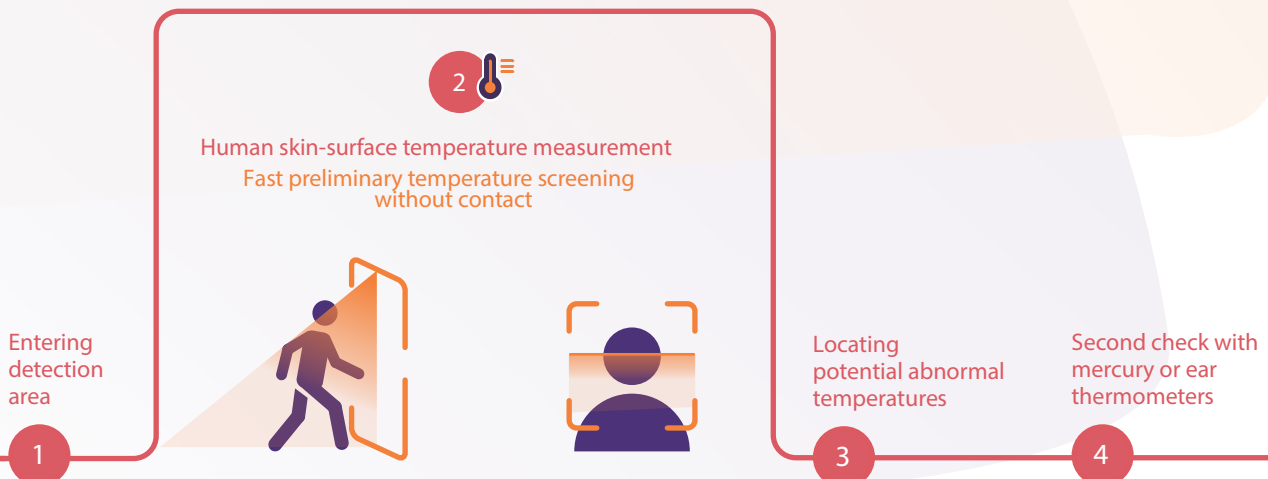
2

Human skin-surface temperature measurement
Fast preliminary temperature screening without contact

Entering detection area

1

Locating potential abnormal temperatures

3

Second check with mercury or ear thermometers

4